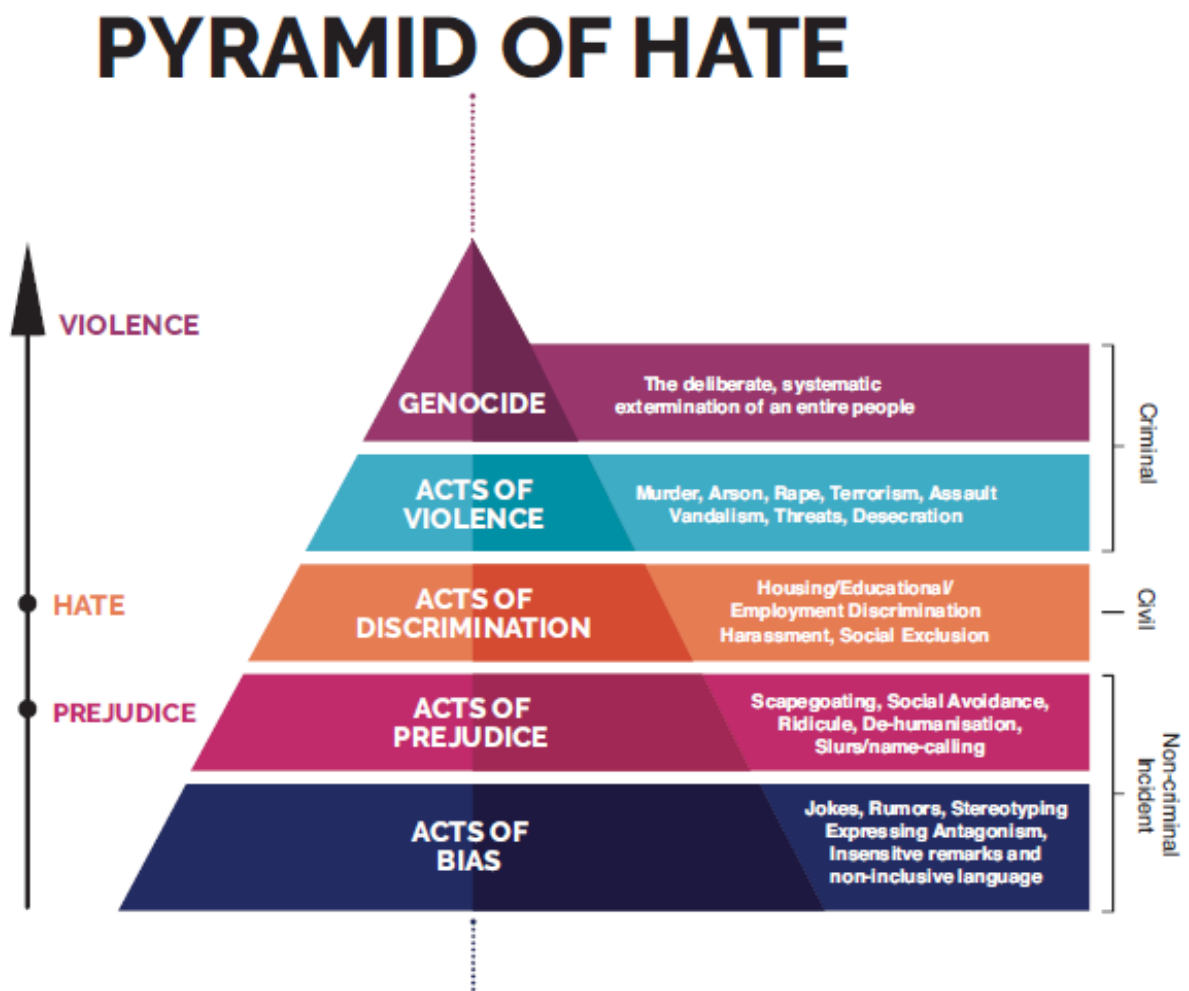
PYRAMID OF HATE

VIOLENCE

HATE

PREJUDICE

GENOCIDE

The deliberate, systematic extermination of an entire people

ACTS OF VIOLENCE

Murder, Arson, Rape, Terrorism, Assault Vandalism, Threats, Desecration

ACTS OF DISCRIMINATION

Housing/Educational/ Employment Discrimination Harassment, Social Exclusion

ACTS OF PREJUDICE

Scapegoating, Social Avoidance, Ridicule, De-humanisation, Slurs/name-calling

ACTS OF BIAS

Jokes, Rumors, Stereotyping Expressing Antagonism, Insensitve remarks and non-inclusive language

Criminal

Civil

Non-criminal Incident